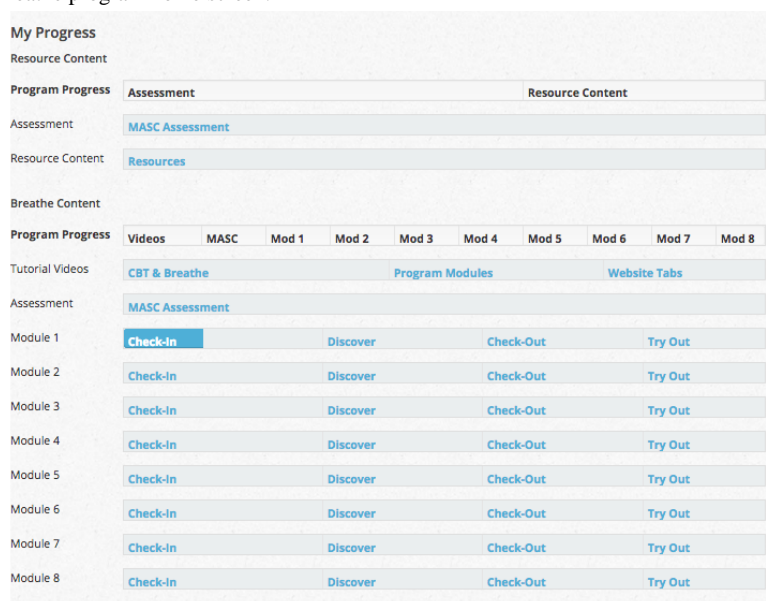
My Progress
Resource Content

| Program Progress | Assessment | Resource Content |
|---|---|---|
| Assessment | MASC Assessment | |
| Resource Content | Resources | |

Breathe Content

| Program Progress | Videos | MASC | Mod 1 | Mod 2 | Mod 3 | Mod 4 | Mod 5 | Mod 6 | Mod 7 | Mod 8 |
|---|---|---|---|---|---|---|---|---|---|---|

| | | | | |
|---|---|---|---|---|
| Tutorial Videos | CBT & Breathe | Program Modules | Website Tabs | |
| Assessment | MASC Assessment | | | |
| Module 1 | Check-In | Discover | Check-Out | Try Out |
| Module 2 | Check-In | Discover | Check-Out | Try Out |
| Module 3 | Check-In | Discover | Check-Out | Try Out |
| Module 4 | Check-In | Discover | Check-Out | Try Out |
| Module 5 | Check-In | Discover | Check-Out | Try Out |
| Module 6 | Check-In | Discover | Check-Out | Try Out |
| Module 7 | Check-In | Discover | Check-Out | Try Out |
| Module 8 | Check-In | Discover | Check-Out | Try Out |